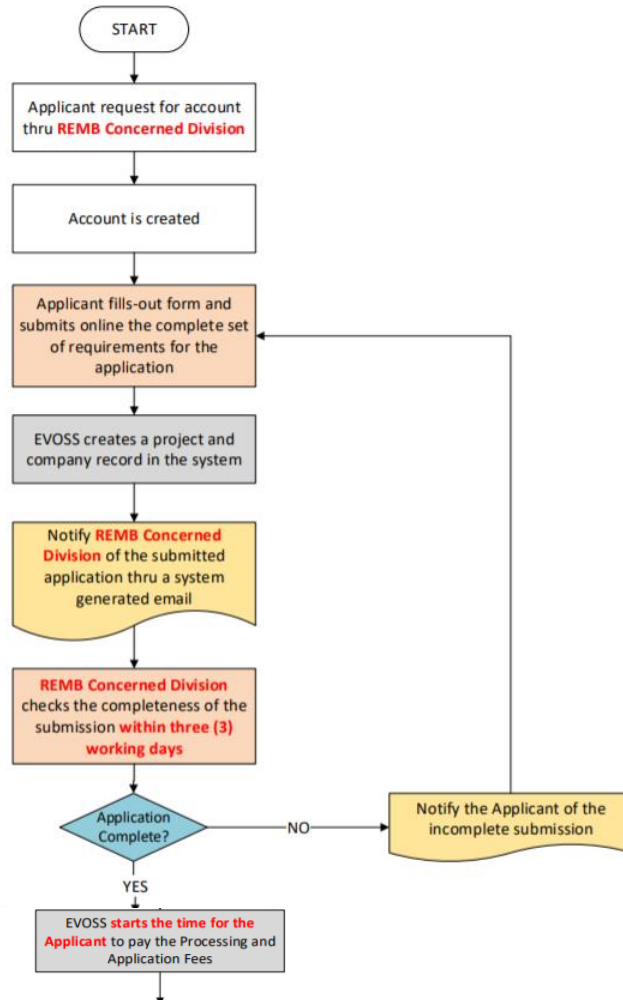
START

Applicant request for account thru REMB Concerned Division

Account is created

Applicant fills-out form and submits online the complete set of requirements for the application

EVOSS creates a project and company record in the system

Notify REMB Concerned Division of the submitted application thru a system generated email

REMB Concerned Division checks the completeness of the submission within three (3) working days

Application Complete?

NO

Notify the Applicant of the incomplete submission

YES

EVOSS starts the time for the Applicant to pay the Processing and Application Fees